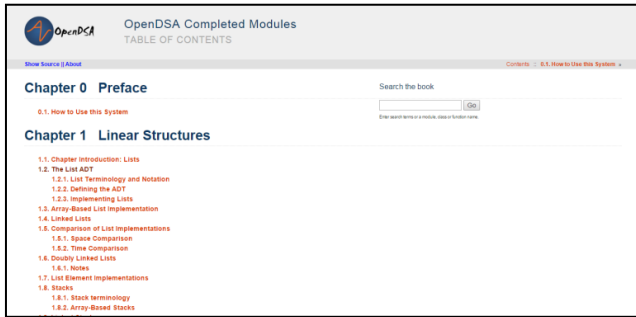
OpenDSA

OpenDSA Completed Modules

TABLE OF CONTENTS

Show Source || About

Contents :: 0.1. How to Use this System »

Chapter 0 Preface

0.1. How to Use this System

Search the book

Go

Enter search terms or a module, class or function name.

Chapter 1 Linear Structures

1.1. Chapter Introduction: Lists
1.2. The List ADT
1.2.1. List Terminology and Notation
1.2.2. Defining the ADT
1.2.3. Implementing Lists
1.3. Array-Based List Implementation
1.4. Linked Lists
1.5. Comparison of List Implementations
1.5.1. Space Comparison
1.5.2. Time Comparison
1.6. Doubly Linked Lists
1.6.1. Notes
1.7. List Element Implementations
1.8. Stacks
1.8.1. Stack terminology
1.8.2. Array-Based Stacks